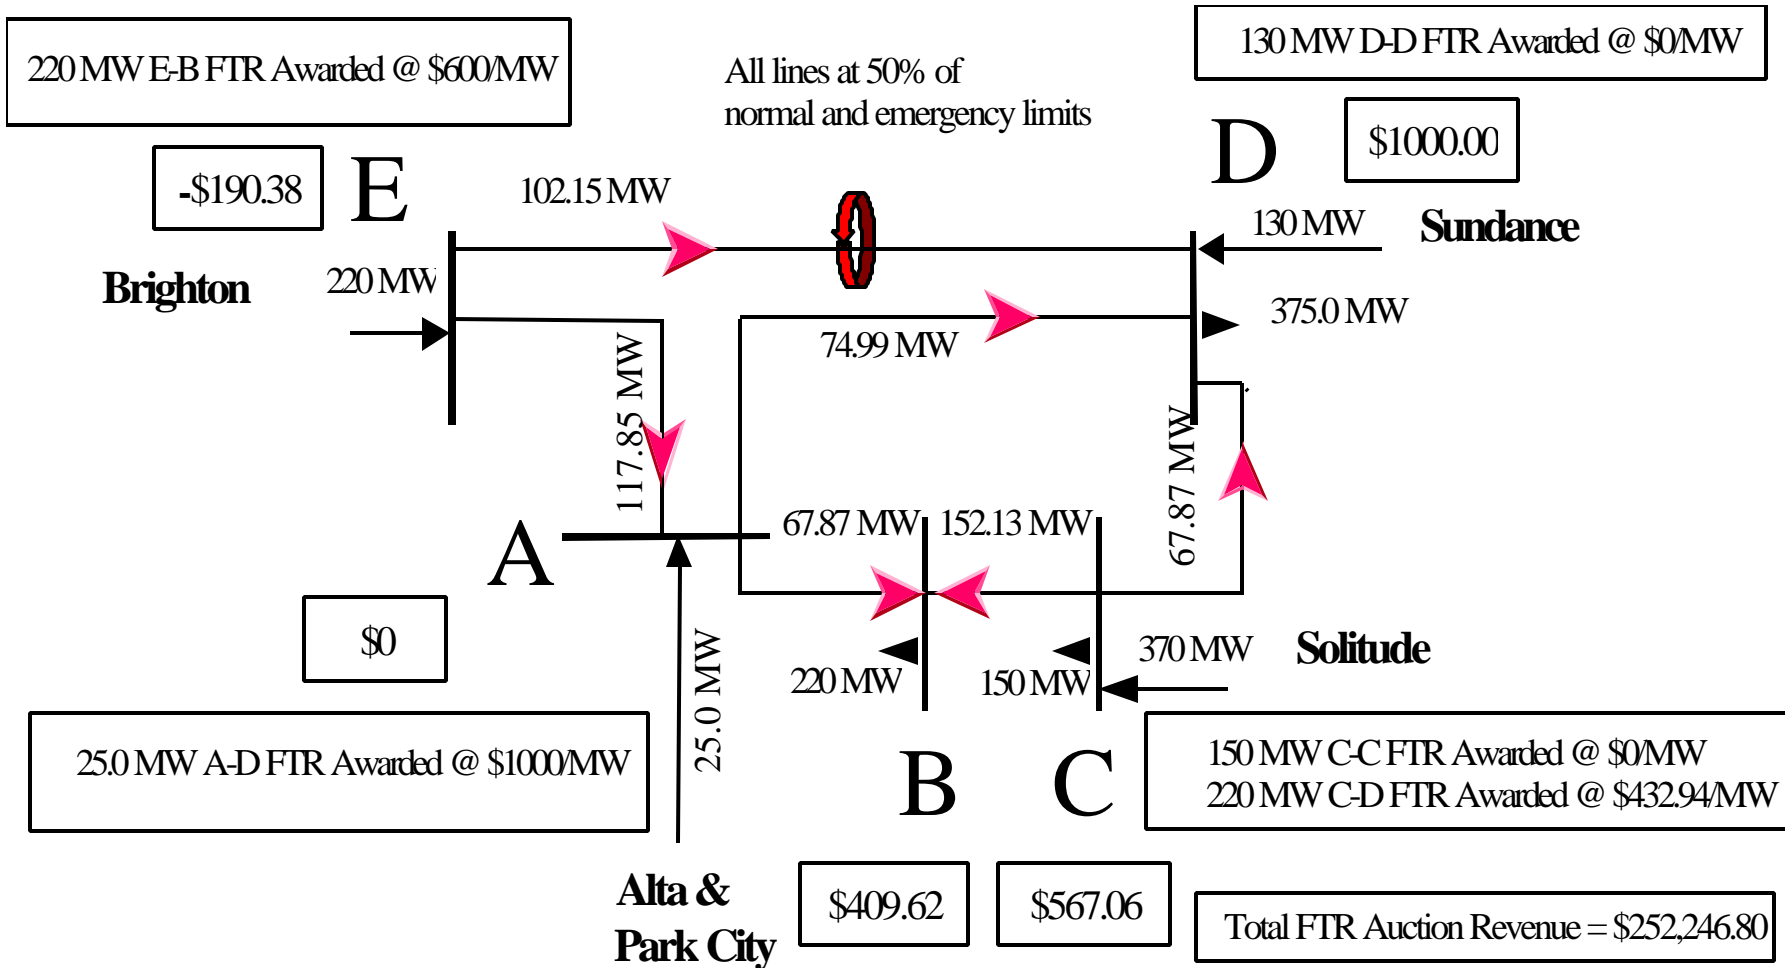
220 MW E-B FTR Awarded @ \$600/MW

All lines at 50% of normal and emergency limits

130 MW D-D FTR Awarded @ \$0/MW

D

\$1000.00

-\$190.38

E

102.15 MW

130 MW

Sundance

Brighton

220 MW

375.0 MW

74.99 MW

117.85 MW

67.87 MW

A

67.87 MW

152.13 MW

\$0

25.0 MW

220 MW

150 MW

370 MW

Solitude

25.0 MW A-D FTR Awarded @ \$1000/MW

B

C

150 MW C-C FTR Awarded @ \$0/MW
220 MW C-D FTR Awarded @ \$432.94/MW

Alta & Park City

\$409.62

\$567.06

Total FTR Auction Revenue = \$252,246.80